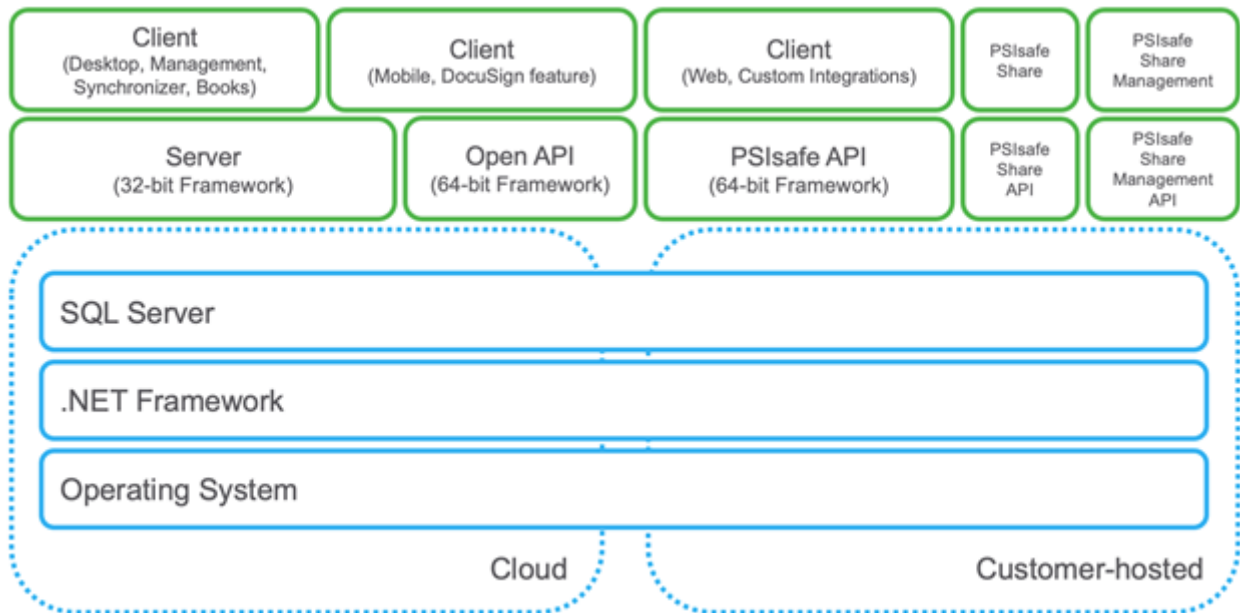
Client
(Desktop, Management, Synchronizer, Books)

Client
(Mobile, DocuSign feature)

Client
(Web, Custom Integrations)

PSIsafe Share

PSIsafe Share Management

Server
(32-bit Framework)

Open API
(64-bit Framework)

PSIsafe API
(64-bit Framework)

PSIsafe Share API

PSIsafe Share Management API

SQL Server

.NET Framework

Operating System

Cloud

Customer-hosted